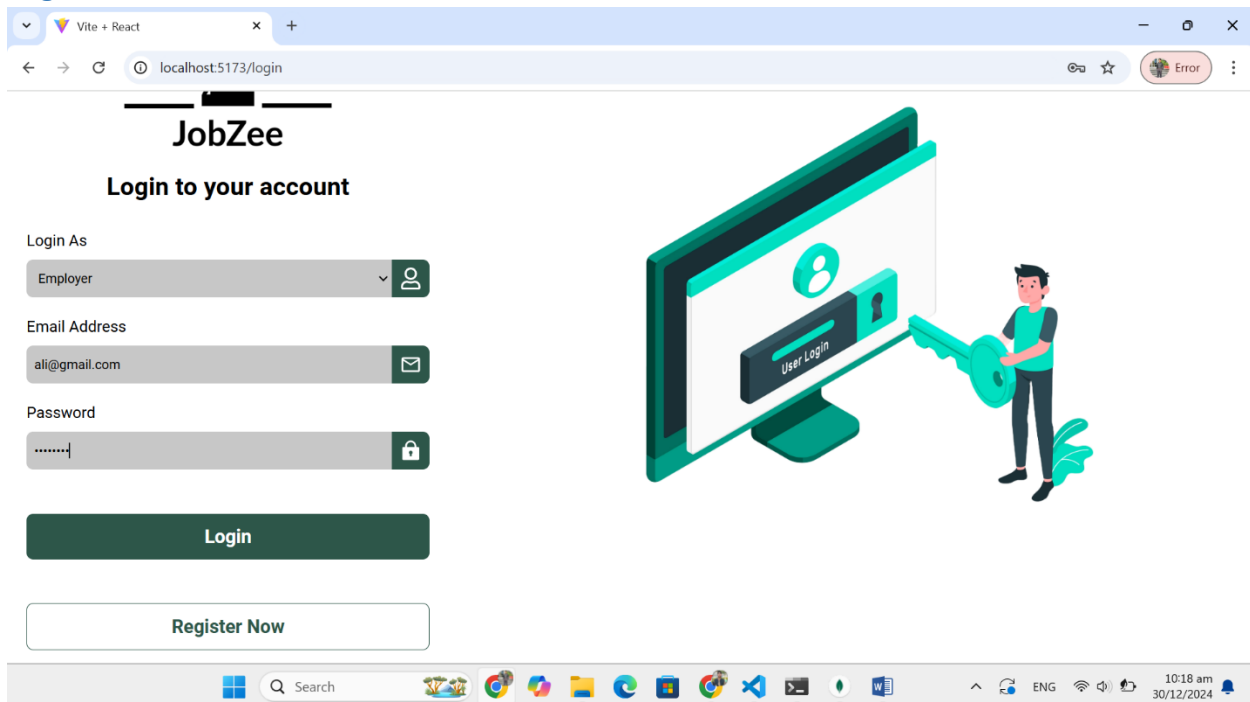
Vite + React
localhost:5173/login
Error

JobZee

Login to your account

Login As
Employer

Email Address
ali@gmail.com

Password
••••••••

Login

Register Now

User Login

Search
ENG
10:18 am
30/12/2024